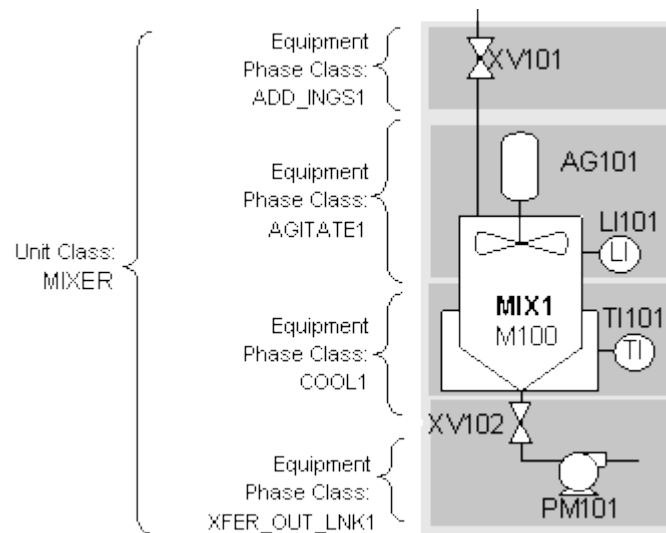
Unit Class: MIXER

Equipment Phase Class: ADD_INGS1

Equipment Phase Class: AGITATE1

Equipment Phase Class: COOL1

Equipment Phase Class: XFER_OUT_LNK1

XV101

AG101

LI101

LI

MIX1
M100

TI101

TI

XV102

PM101